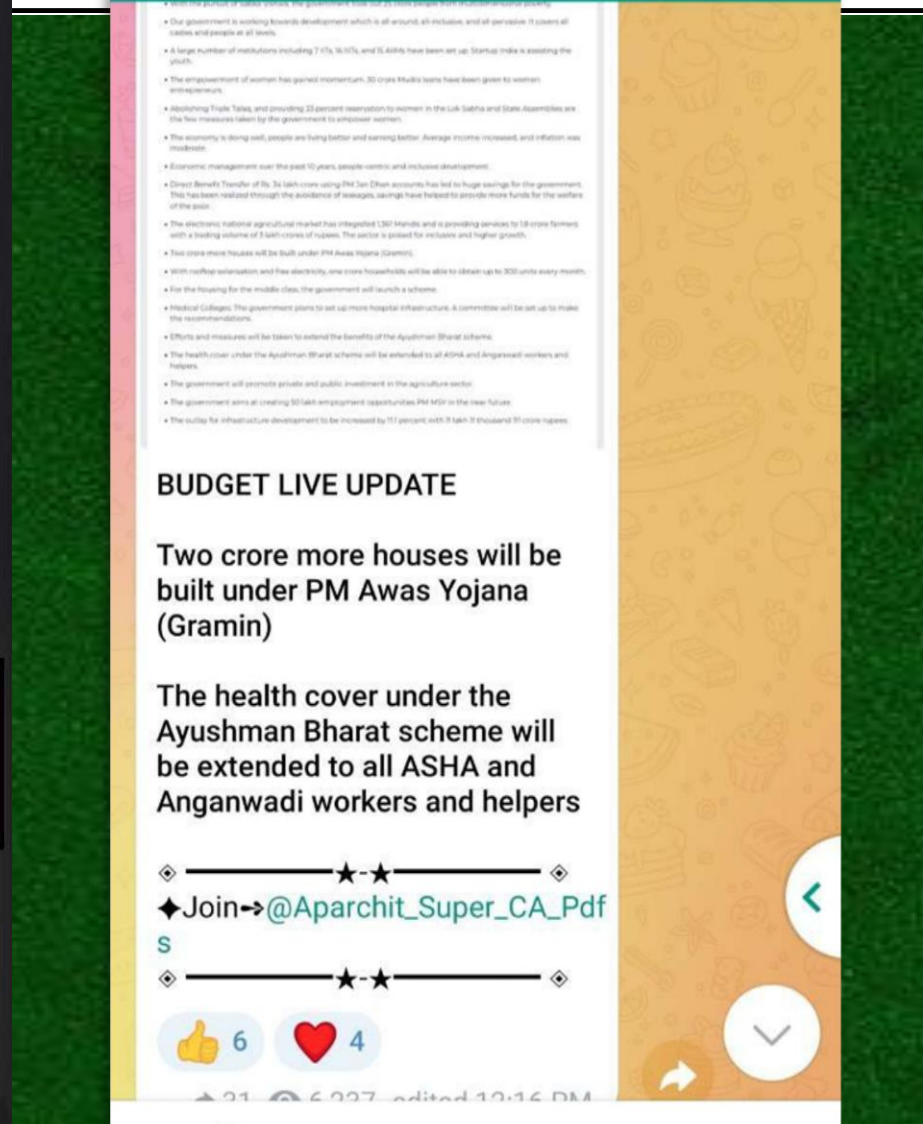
• With the pursuit of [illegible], the government took out 25 crore people from multidimensional poverty.

• Our government is working towards development which is all-around, all-inclusive, and all-pervasive. It covers all castes and people at all levels.

• A large number of institutions including 7 IITs, 16 IIITs, and 15 AIIMs have been set up. Startup India is assisting the youth.

• The empowerment of women has gained momentum. 30 crore Mudra loans have been given to women entrepreneurs.

• Abolishing Triple Talaq, and providing 33 percent reservation to women in the Lok Sabha and State Assemblies are the few measures taken by the government to empower women.

• The economy is doing well, people are living better and earning better. Average income increased, and inflation was moderate.

• Economic management over the past 10 years, people-centric and inclusive development.

• Direct Benefit Transfer of Rs. 34 lakh crore using PM Jan Dhan accounts has led to huge savings for the government. This has been realized through the avoidance of leakages, savings have helped to provide more funds for the welfare of the poor.

• The electronic national agricultural market has integrated 1,361 Mandis and is providing services to 1.8 crore farmers with a trading volume of 3 lakh crores of rupees. The sector is poised for inclusive and higher growth.

• Two crore more houses will be built under PM Awas Yojana (Gramin).

• With rooftop solarisation and free electricity, one crore households will be able to obtain up to 300 units every month.

• For the housing for the middle class, the government will launch a scheme.

• Medical Colleges: The government plans to set up more hospital infrastructure. A committee will be set up to make the recommendations.

• Efforts and measures will be taken to extend the benefits of the Ayushman Bharat scheme.

• The health cover under the Ayushman Bharat scheme will be extended to all ASHA and Anganwadi workers and helpers.

• The government will promote private and public investment in the agriculture sector.

• The government aims at creating 50 lakh employment opportunities PM MSY in the near future.

• The outlay for infrastructure development to be increased by 11.1 percent with 11 lakh 11 thousand 111 crore rupees.

BUDGET LIVE UPDATE

Two crore more houses will be built under PM Awas Yojana (Gramin)

The health cover under the Ayushman Bharat scheme will be extended to all ASHA and Anganwadi workers and helpers

◈ ━━━━━━★-★━━━━━━ ◈
✦Join➭@Aparchit_Super_CA_Pdfs
◈ ━━━━━━★-★━━━━━━ ◈

👍 6 ❤️ 4

21 6,227 edited 12:16 PM